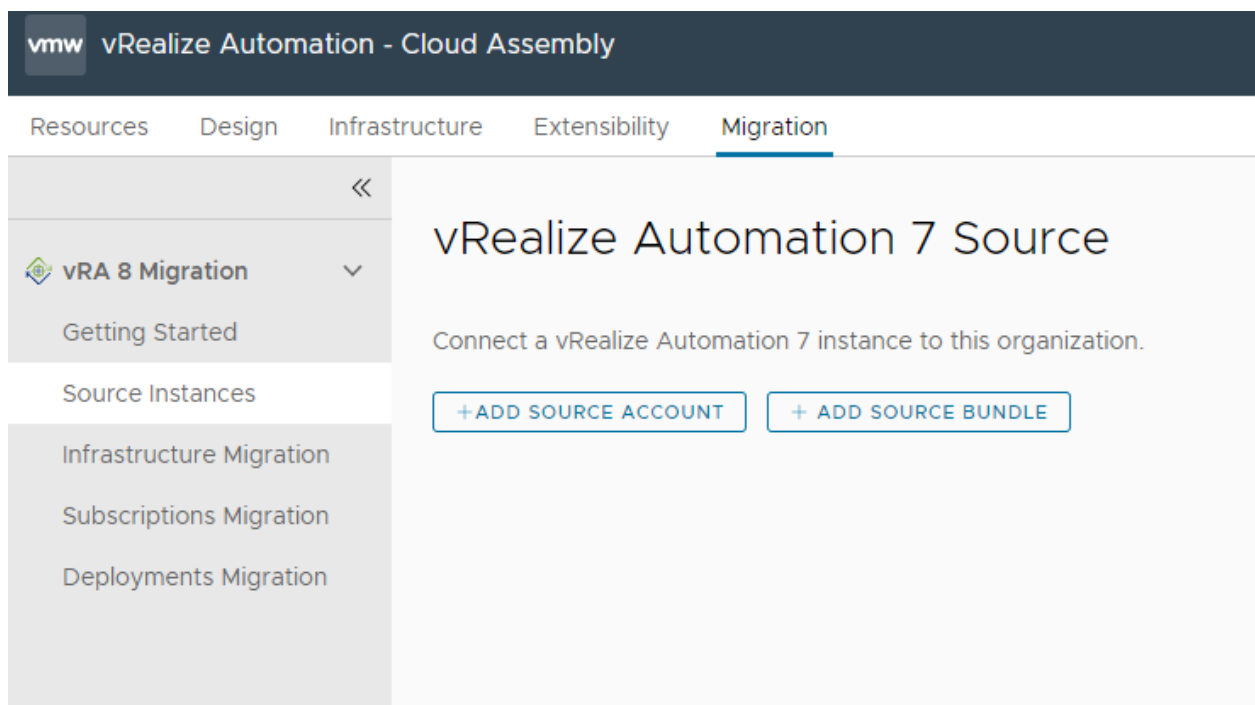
vmw vRealize Automation - Cloud Assembly

Resources Design Infrastructure Extensibility Migration

«

vRA 8 Migration

Getting Started

Source Instances

Infrastructure Migration

Subscriptions Migration

Deployments Migration

vRealize Automation 7 Source

Connect a vRealize Automation 7 instance to this organization.

+ADD SOURCE ACCOUNT

+ ADD SOURCE BUNDLE